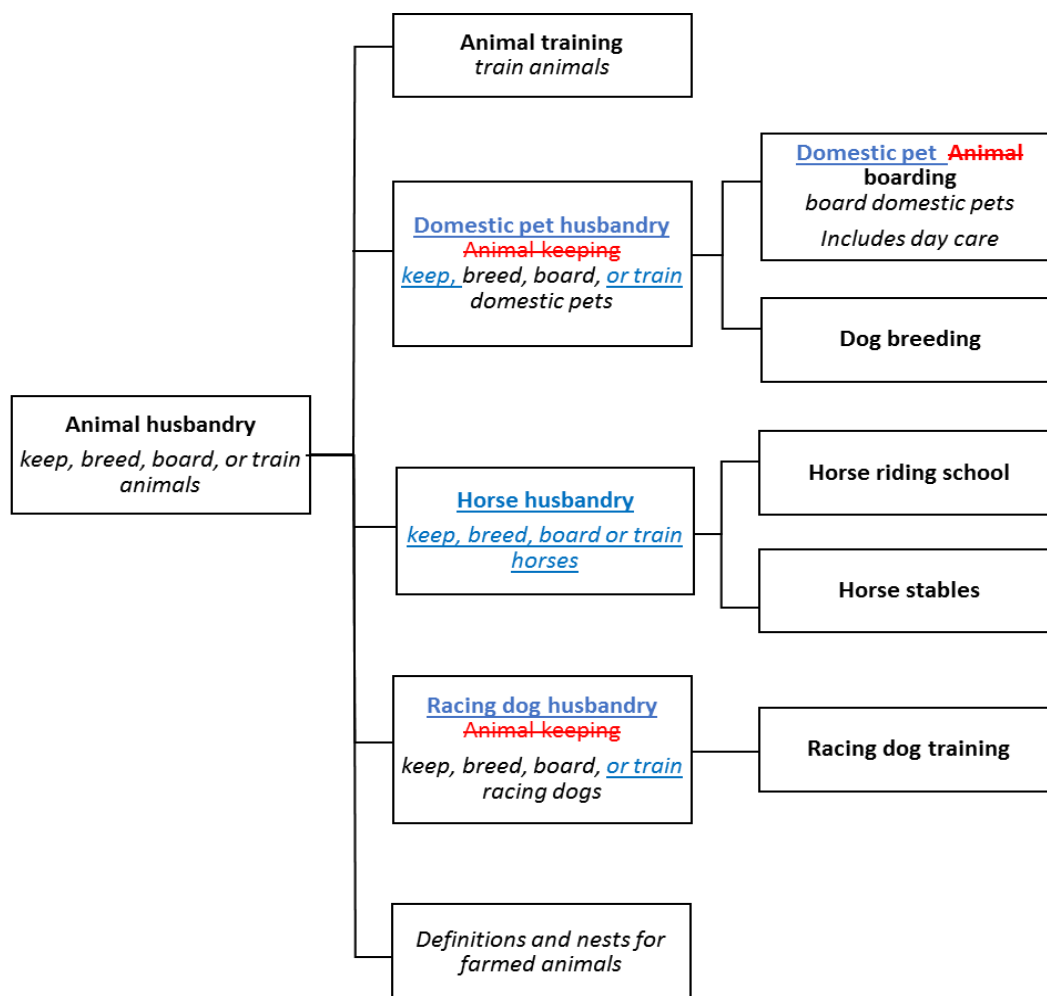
Animal husbandry
keep, breed, board, or train animals

Animal training
train animals

Domestic pet husbandry
Animal keeping
keep, breed, board, or train domestic pets

Domestic pet Animal boarding
board domestic pets
Includes day care

Dog breeding

Horse husbandry
keep, breed, board or train horses

Horse riding school

Horse stables

Racing dog husbandry
Animal keeping
keep, breed, board, or train racing dogs

Racing dog training

Definitions and nests for farmed animals